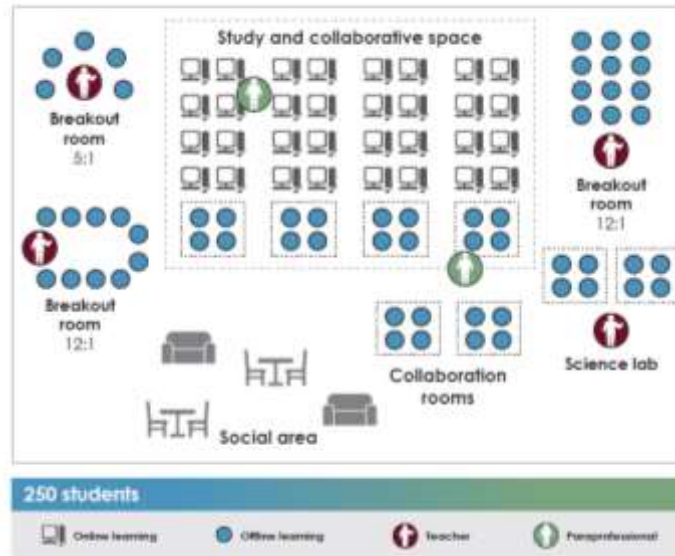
Study and collaborative space

Breakout room
5:1

Breakout room
12:1

Breakout room
12:1

Collaboration rooms

Science lab

Social area

250 students

Online learning
Offline learning
Teacher
Paraprofessional